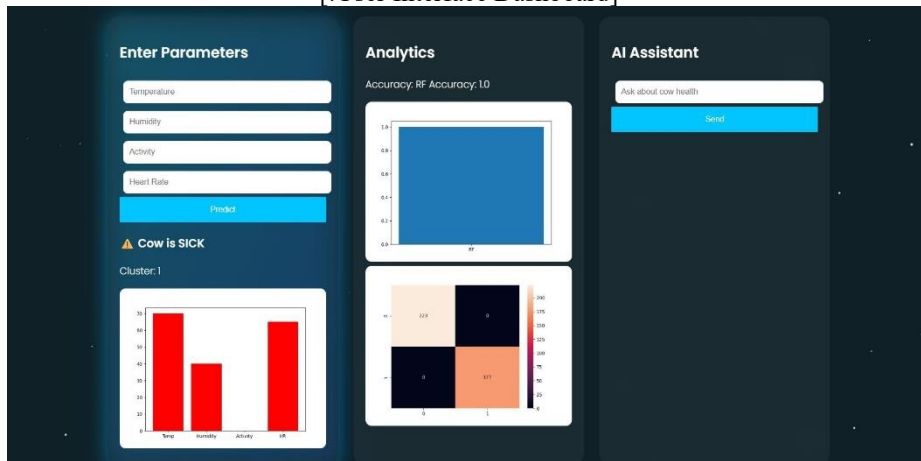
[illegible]

Enter Parameters

Temperature

Humidity

Activity

Heart Rate

Predict

⚠ Cow is SICK

Cluster: 1

70
60
50
40
30
20
10
0
Temp Humidity Activity HR

Analytics

Accuracy: RF Accuracy: 1.0

1.0
0.8
0.6
0.4
0.2
0.0
RF

0
1
223
0
0
177
0 1
200
175
150
125
100
75
50
25
0

AI Assistant

Ask about cow health

Send